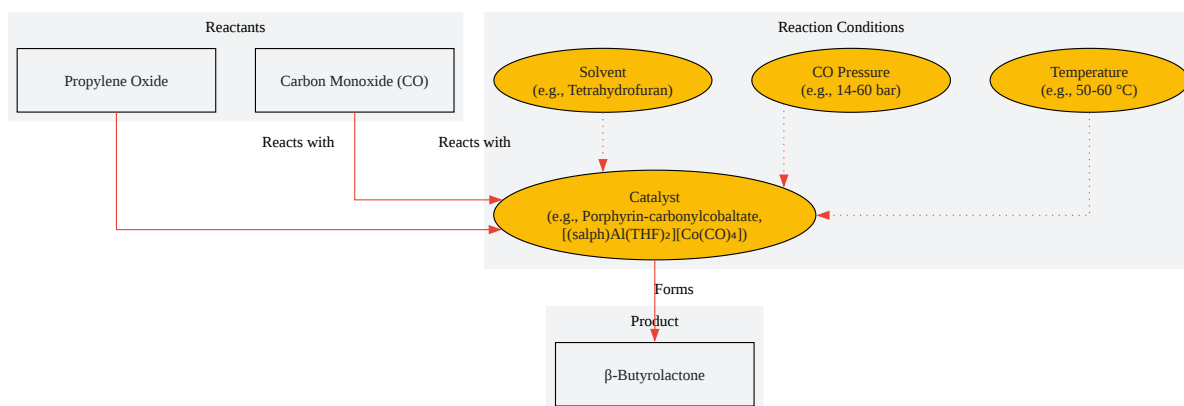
Reactants

Propylene Oxide

Carbon Monoxide (CO)

Reaction Conditions

Solvent
(e.g., Tetrahydrofuran)

CO Pressure
(e.g., 14-60 bar)

Temperature
(e.g., 50-60 °C)

Reacts with

Reacts with

Catalyst
(e.g., Porphyrin-carbonylcobaltate,
[(salph)Al(THF)$_2$][Co(CO)$_4$])

Forms

Product

β-Butyrolactone